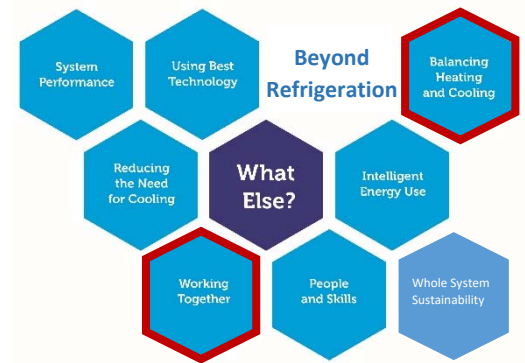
System Performance

Using Best Technology

Beyond Refrigeration

Balancing Heating and Cooling

Reducing the Need for Cooling

What Else?

Intelligent Energy Use

Working Together

People and Skills

Whole System Sustainability